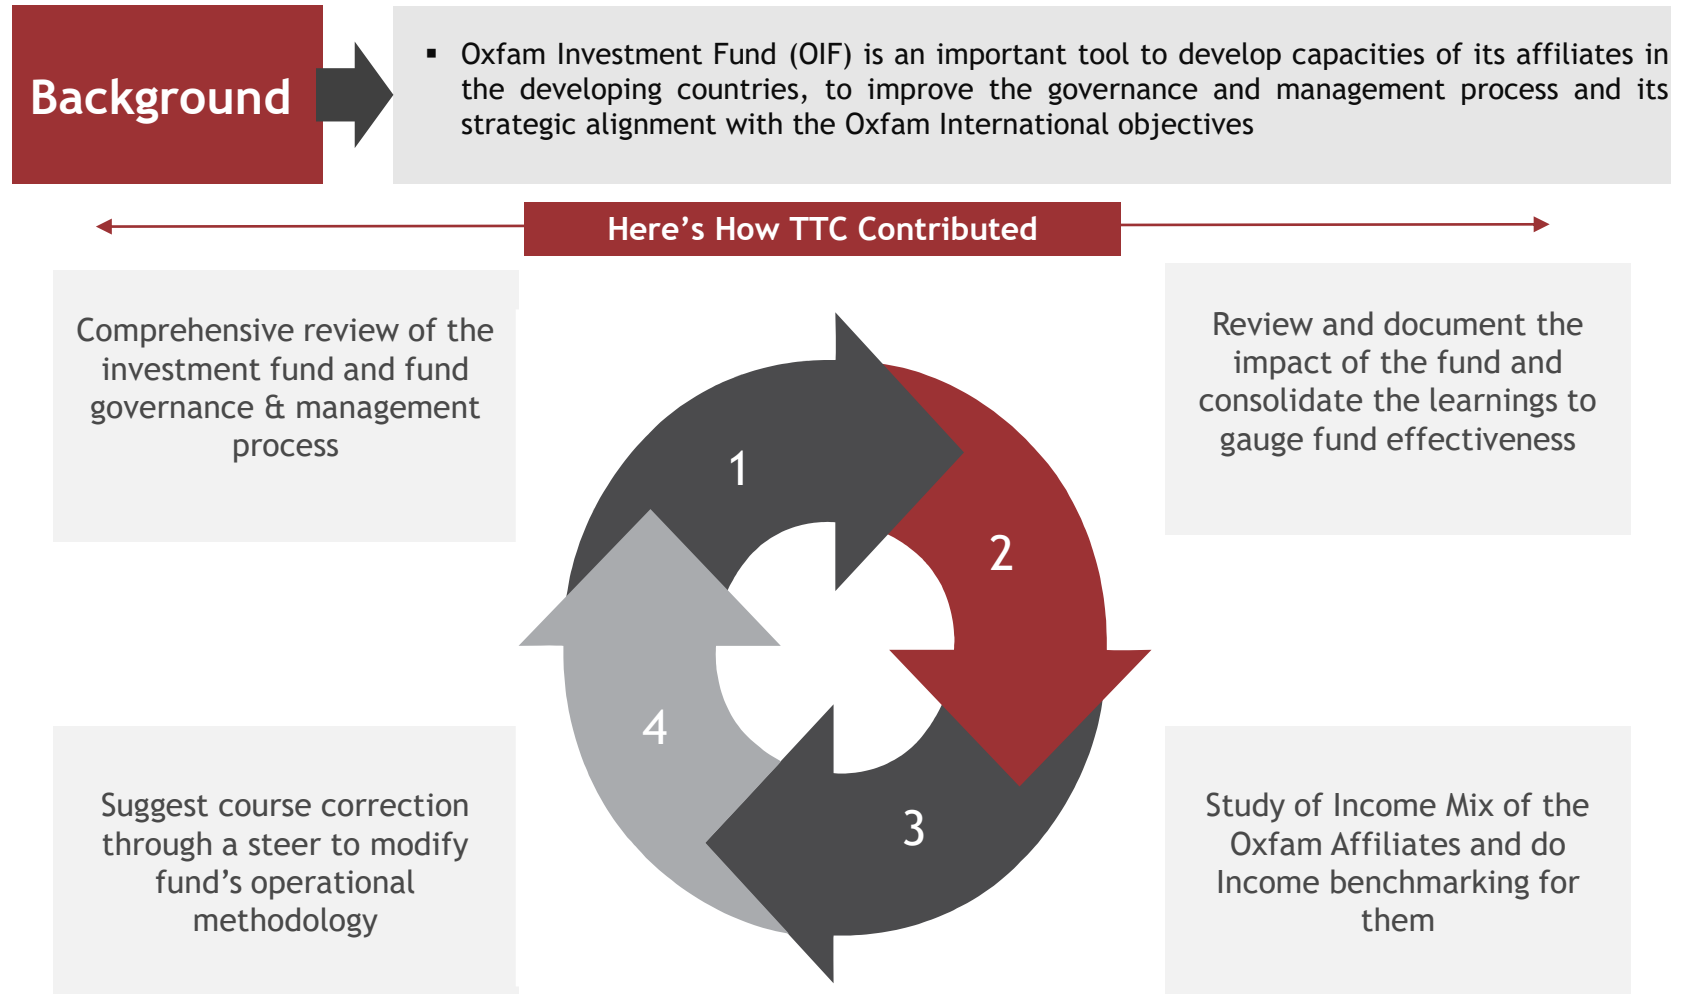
Background

▪ Oxfam Investment Fund (OIF) is an important tool to develop capacities of its affiliates in the developing countries, to improve the governance and management process and its strategic alignment with the Oxfam International objectives

Here’s How TTC Contributed

Comprehensive review of the investment fund and fund governance & management process

Review and document the impact of the fund and consolidate the learnings to gauge fund effectiveness

1

2

4

3

Suggest course correction through a steer to modify fund’s operational methodology

Study of Income Mix of the Oxfam Affiliates and do Income benchmarking for them